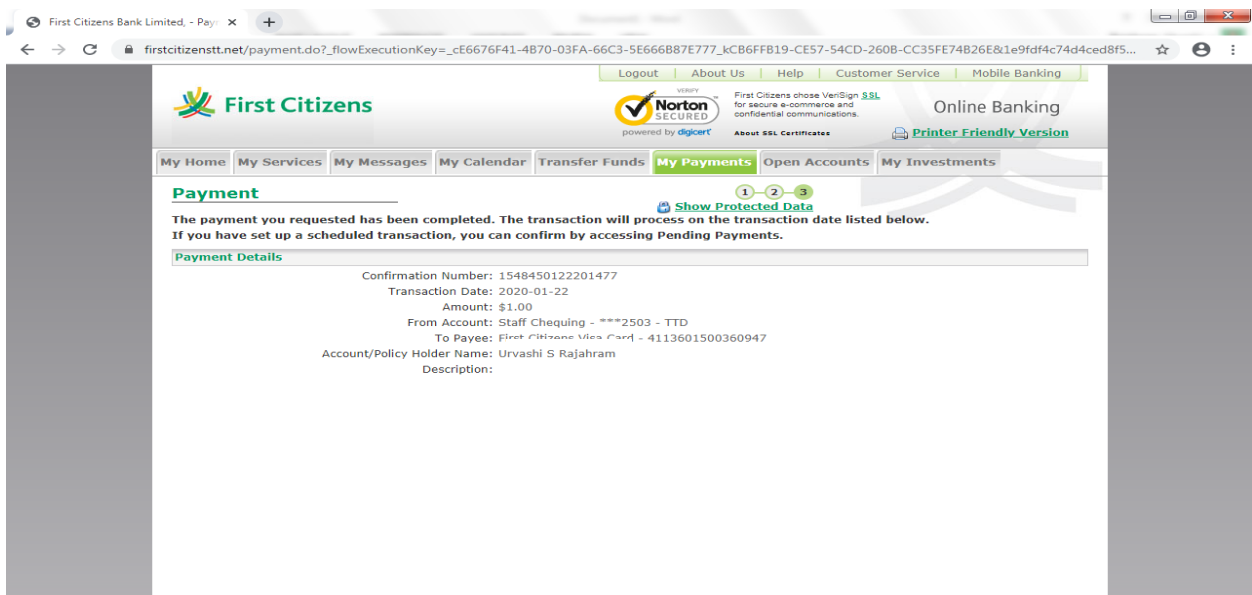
First Citizens Bank Limited, - Pay ×

firstcitizenstt.net/payment.do?_flowExecutionKey=_cE6676F41-4B70-03FA-66C3-5E666B87E777_kCB6FFB19-CE57-54CD-260B-CC35FE74B26E&1e9fdf4c74d4ced8f5...

Logout | About Us | Help | Customer Service | Mobile Banking

First Citizens

VERIFY
Norton SECURED
powered by digicert

First Citizens chose VeriSign SSL for secure e-commerce and confidential communications.
About SSL Certificates

Online Banking

Printer Friendly Version

My Home | My Services | My Messages | My Calendar | Transfer Funds | My Payments | Open Accounts | My Investments

Payment

1 2 3
Show Protected Data

The payment you requested has been completed. The transaction will process on the transaction date listed below.
If you have set up a scheduled transaction, you can confirm by accessing Pending Payments.

Payment Details

Confirmation Number: 1548450122201477
Transaction Date: 2020-01-22
Amount: $1.00
From Account: Staff Chequing - ***2503 - TTD
To Payee: First Citizens Visa Card - 4113601500360947
Account/Policy Holder Name: Urvashi S Rajahram
Description: